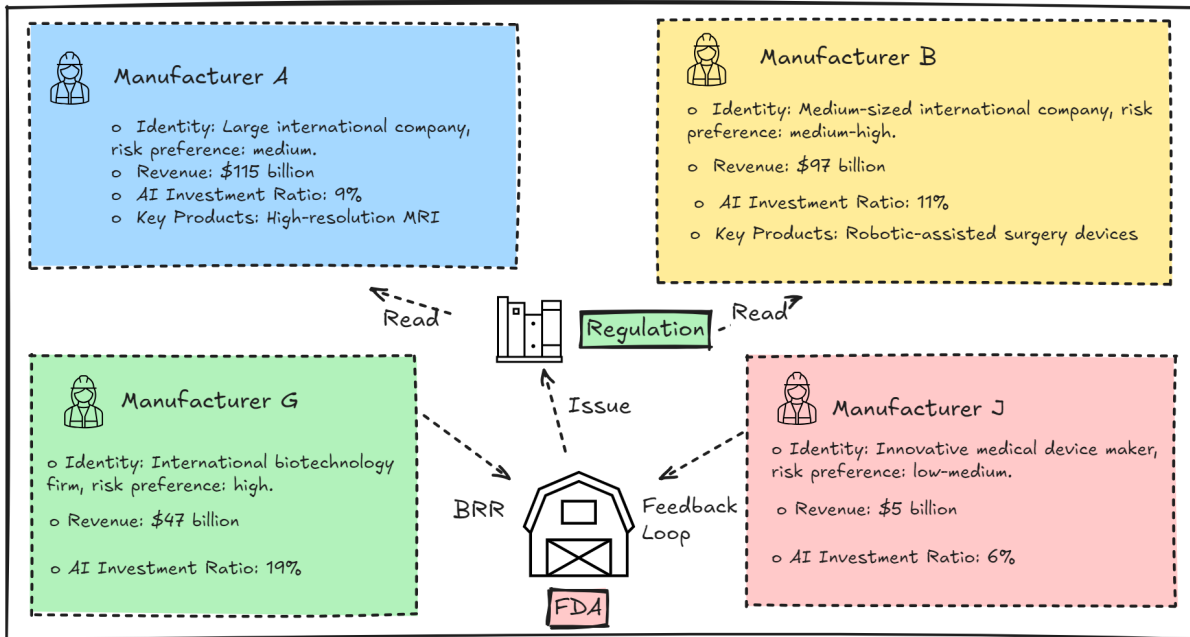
Manufacturer A

o Identity: Large international company, risk preference: medium.
o Revenue: $115 billion
o AI Investment Ratio: 9%
o Key Products: High-resolution MRI

Manufacturer B

o Identity: Medium-sized international company, risk preference: medium-high.
o Revenue: $97 billion
o AI Investment Ratio: 11%
o Key Products: Robotic-assisted surgery devices

Read

Regulation

Read

Manufacturer G

o Identity: International biotechnology firm, risk preference: high.
o Revenue: $47 billion
o AI Investment Ratio: 19%

Issue

Manufacturer J

o Identity: Innovative medical device maker, risk preference: low-medium.
o Revenue: $5 billion
o AI Investment Ratio: 6%

BRR

Feedback Loop

FDA